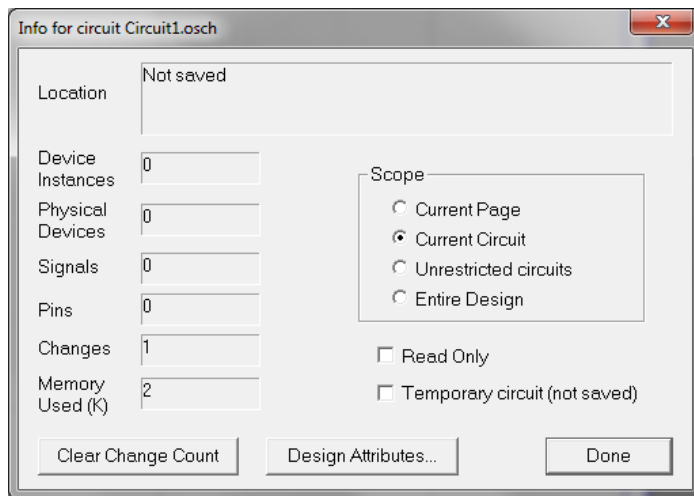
Info for circuit Circuit1.osch

Location
Not saved

Device Instances
0

Physical Devices
0

Signals
0

Pins
0

Changes
1

Memory Used (K)
2

Scope
Current Page
Current Circuit
Unrestricted circuits
Entire Design

Read Only
Temporary circuit (not saved)

Clear Change Count
Design Attributes...
Done